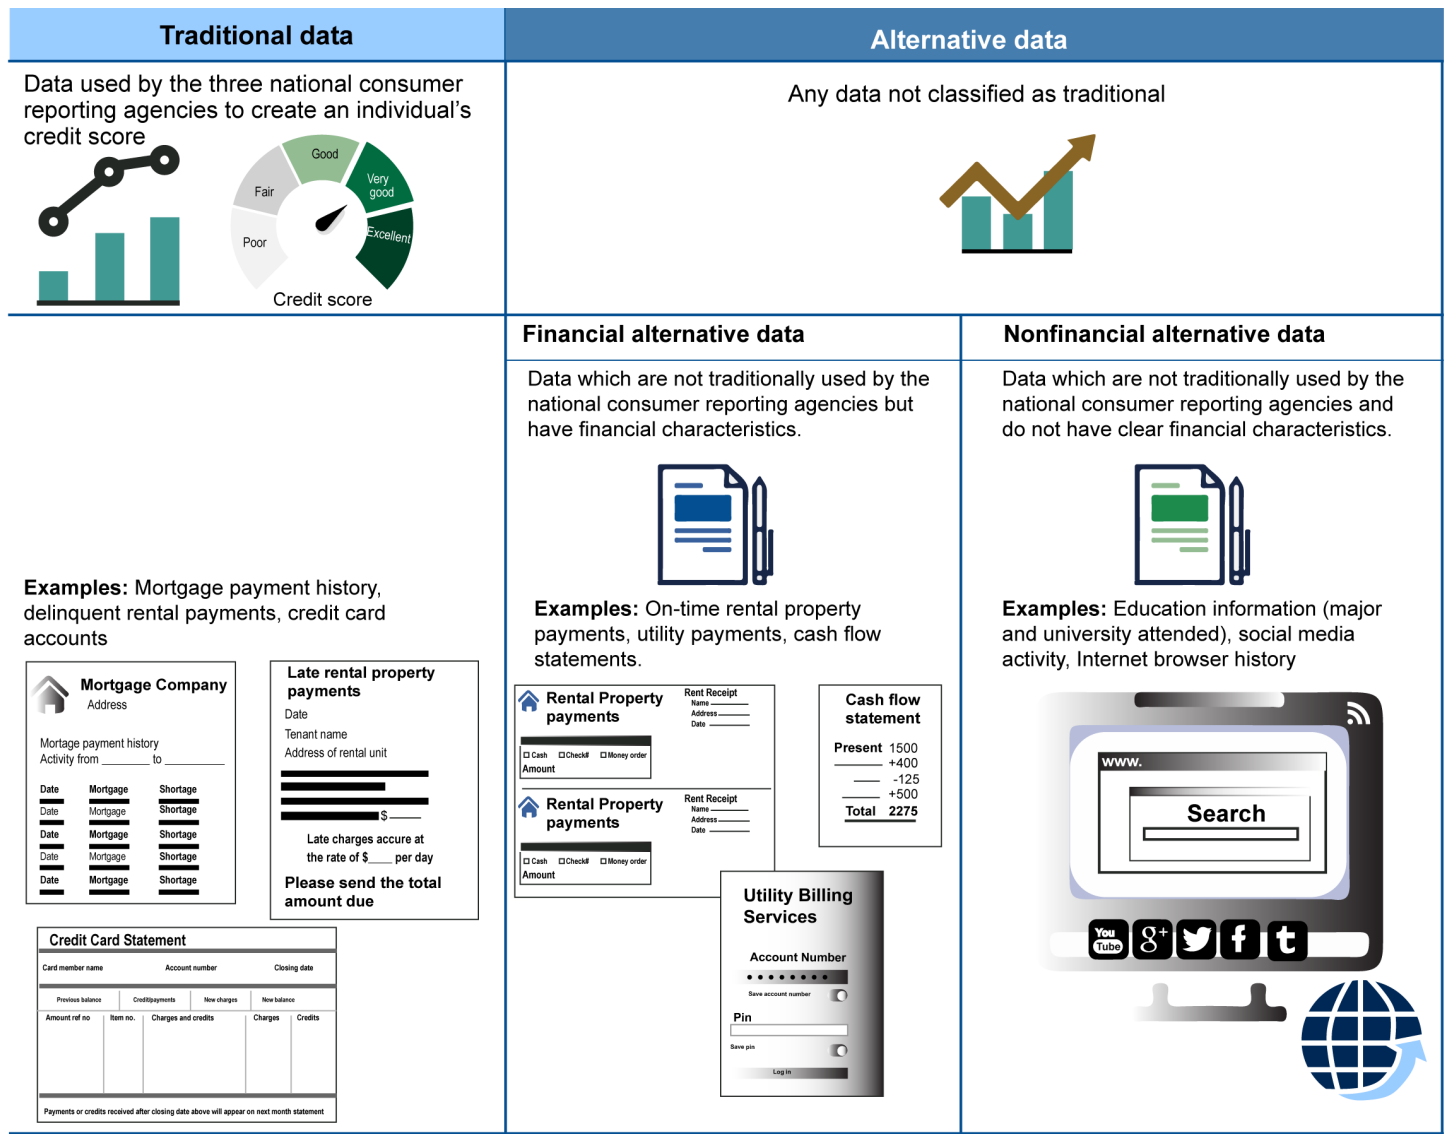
Traditional data

Alternative data

Data used by the three national consumer reporting agencies to create an individual's credit score

Good
Very good
Fair
Excellent
Poor
Credit score

Any data not classified as traditional

Financial alternative data

Nonfinancial alternative data

Data which are not traditionally used by the national consumer reporting agencies but have financial characteristics.

Data which are not traditionally used by the national consumer reporting agencies and do not have clear financial characteristics.

**Examples:** Mortgage payment history, delinquent rental payments, credit card accounts

**Examples:** On-time rental property payments, utility payments, cash flow statements.

**Examples:** Education information (major and university attended), social media activity, Internet browser history

Mortgage Company
Address

Mortgage payment history
Activity from ________ to ________

| Date | Mortgage | Shortage |
|---|---|---|
| Date | Mortgage | Shortage |
| Date | Mortgage | Shortage |
| Date | Mortgage | Shortage |
| Date | Mortgage | Shortage |

Late rental property payments
Date
Tenant name
Address of rental unit
$____
Late charges accure at the rate of $____ per day
Please send the total amount due

Credit Card Statement
Card member name Account number Closing date
Previous balance Credit/payments New charges New balance
Amount ref no Item no. Charges and credits Charges Credits
Payments or credits received after closing date above will appear on next month statement

Rental Property payments
Rent Receipt
Name
Address
Date
Cash Check# Money order
Amount

Rental Property payments
Rent Receipt
Name
Address
Date
Cash Check# Money order
Amount

Cash flow statement
Present 1500
+400
-125
+500
Total 2275

Utility Billing Services
Account Number
••••••••
Save account number
Pin
Save pin
Log in

www.
Search

You Tube
g+
f
t